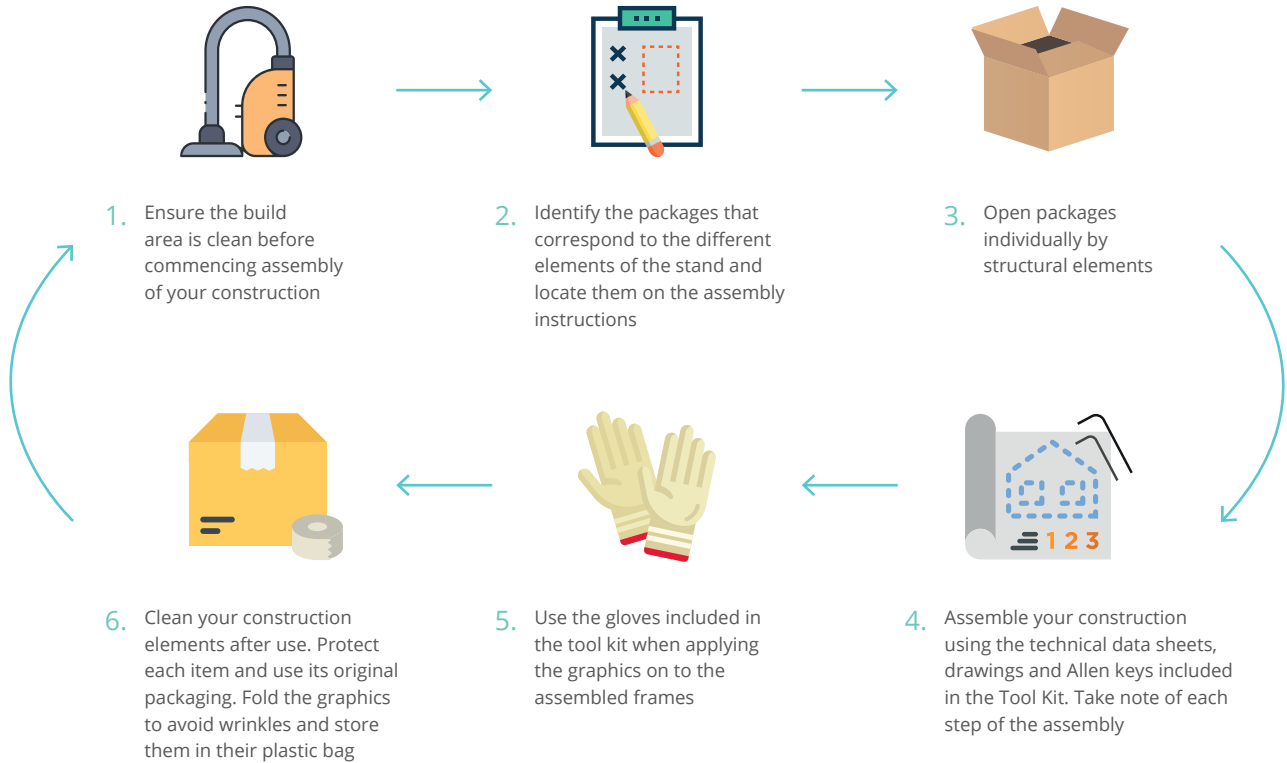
1. Ensure the build area is clean before commencing assembly of your construction

2. Identify the packages that correspond to the different elements of the stand and locate them on the assembly instructions

3. Open packages individually by structural elements

1 2 3

6. Clean your construction elements after use. Protect each item and use its original packaging. Fold the graphics to avoid wrinkles and store them in their plastic bag

5. Use the gloves included in the tool kit when applying the graphics on to the assembled frames

4. Assemble your construction using the technical data sheets, drawings and Allen keys included in the Tool Kit. Take note of each step of the assembly